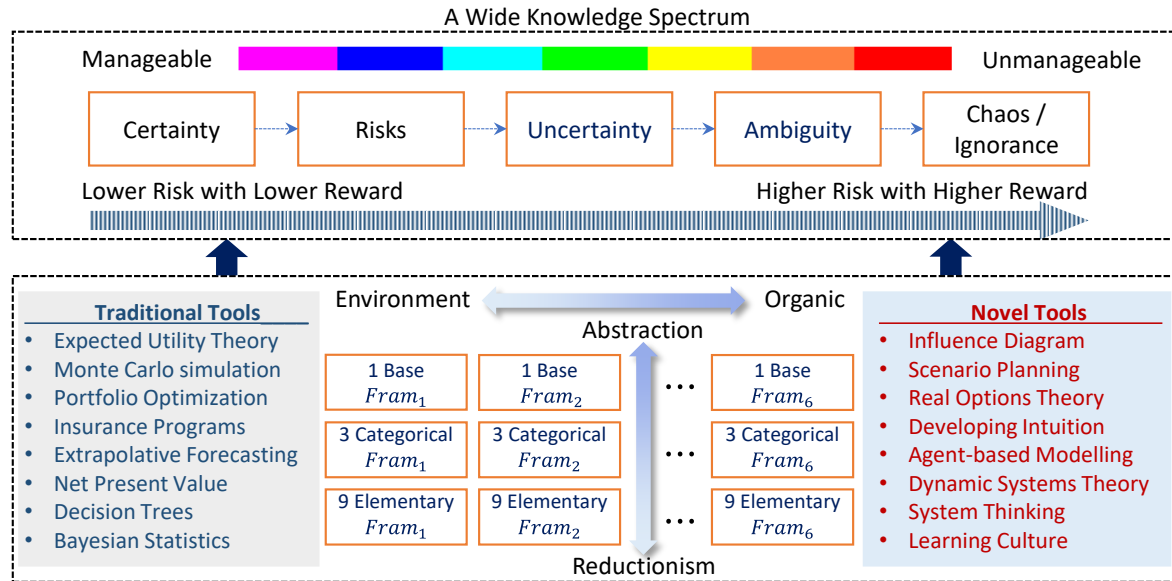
A Wide Knowledge Spectrum

Manageable

Unmanageable

Certainty

Risks

Uncertainty

Ambiguity

Chaos / Ignorance

Lower Risk with Lower Reward

Higher Risk with Higher Reward

Traditional Tools

- Expected Utility Theory
- Monte Carlo simulation
- Portfolio Optimization
- Insurance Programs
- Extrapolative Forecasting
- Net Present Value
- Decision Trees
- Bayesian Statistics

Environment

Organic

Abstraction

| 1 Base $Fram_1$ | 1 Base $Fram_2$ | … | 1 Base $Fram_6$ |
|---|---|---|---|
| 3 Categorical $Fram_1$ | 3 Categorical $Fram_2$ | … | 3 Categorical $Fram_6$ |
| 9 Elementary $Fram_1$ | 9 Elementary $Fram_2$ | … | 9 Elementary $Fram_6$ |

Reductionism

Novel Tools

- Influence Diagram
- Scenario Planning
- Real Options Theory
- Developing Intuition
- Agent-based Modelling
- Dynamic Systems Theory
- System Thinking
- Learning Culture